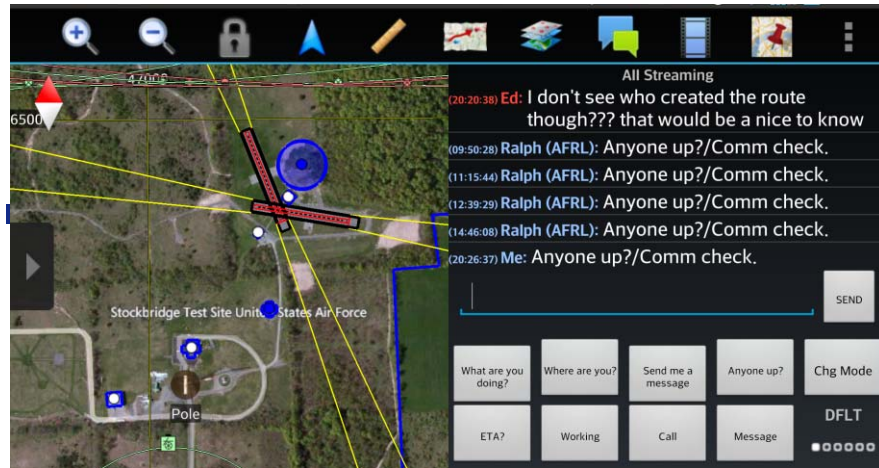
4700€

6500

Stockbridge Test Site United States Air Force

Pole

All Streaming

(20:20:38) Ed: I don't see who created the route though??? that would be a nice to know

(09:50:28) Ralph (AFRL): Anyone up?/Comm check.

(11:15:44) Ralph (AFRL): Anyone up?/Comm check.

(12:39:29) Ralph (AFRL): Anyone up?/Comm check.

(14:46:08) Ralph (AFRL): Anyone up?/Comm check.

(20:26:37) Me: Anyone up?/Comm check.

SEND

What are you doing? | Where are you? | Send me a message | Anyone up? | Chg Mode

ETA? | Working | Call | Message | DFLT